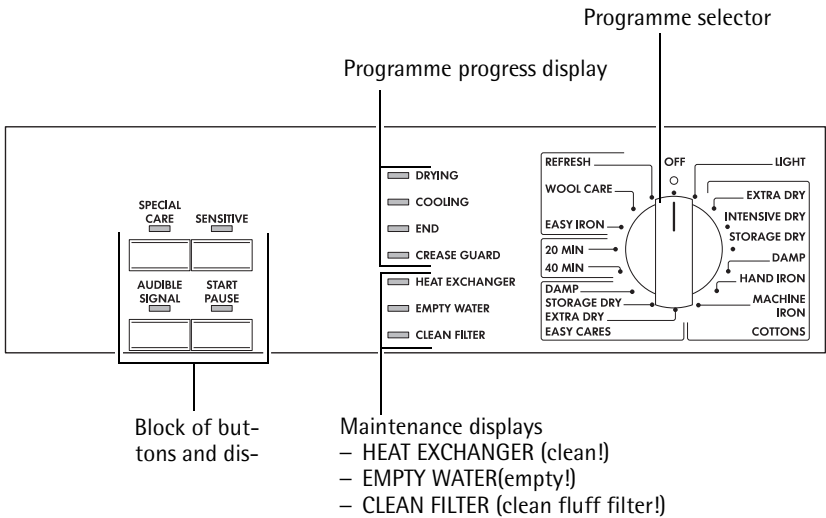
Programme selector

Programme progress display

SPECIAL CARE

SENSITIVE

AUDIBLE SIGNAL

START PAUSE

DRYING

COOLING

END

CREASE GUARD

HEAT EXCHANGER

EMPTY WATER

CLEAN FILTER

REFRESH

WOOL CARE

EASY IRON

20 MIN

40 MIN

DAMP

STORAGE DRY

EXTRA DRY

EASY CARES

OFF

LIGHT

EXTRA DRY

INTENSIVE DRY

STORAGE DRY

DAMP

HAND IRON

MACHINE IRON

COTTONS

Block of buttons and dis-

Maintenance displays
– HEAT EXCHANGER (clean!)
– EMPTY WATER(empty!)
– CLEAN FILTER (clean fluff filter!)